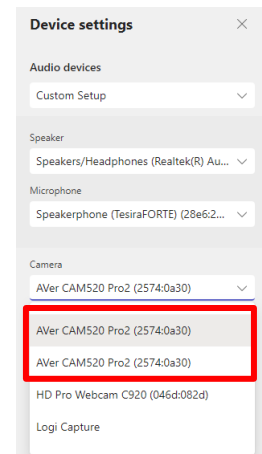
Device settings

Audio devices

Custom Setup

Speaker

Speakers/Headphones (Realtek(R) Au...

Microphone

Speakerphone (TesiraFORTE) (28e6:2...

Camera

AVer CAM520 Pro2 (2574:0a30)

AVer CAM520 Pro2 (2574:0a30)

AVer CAM520 Pro2 (2574:0a30)

HD Pro Webcam C920 (046d:082d)

Logi Capture